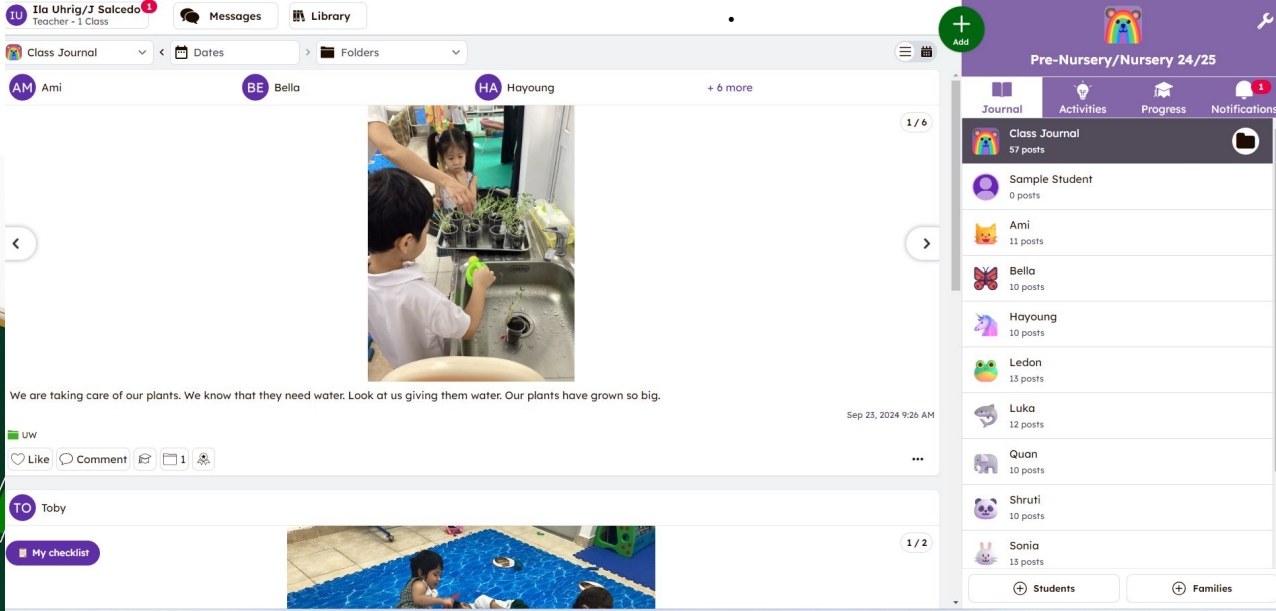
IU Ila Uhrig/J Salcedo 1
Teacher - 1 Class

Messages

Library

Add

Pre-Nursery/Nursery 24/25

Class Journal

Dates

Folders

AM Ami

BE Bella

HA Hayoung

+ 6 more

1 / 6

We are taking care of our plants. We know that they need water. Look at us giving them water. Our plants have grown so big.

Sep 23, 2024 9:26 AM

UW

Like

Comment

1

...

TO Toby

1 / 2

My checklist

Journal

Activities

Progress

Notifications 1

Class Journal
57 posts

Sample Student
0 posts

Ami
11 posts

Bella
10 posts

Hayoung
10 posts

Ledon
13 posts

Luka
12 posts

Quan
10 posts

Shruti
10 posts

Sonia
13 posts

Students

Families